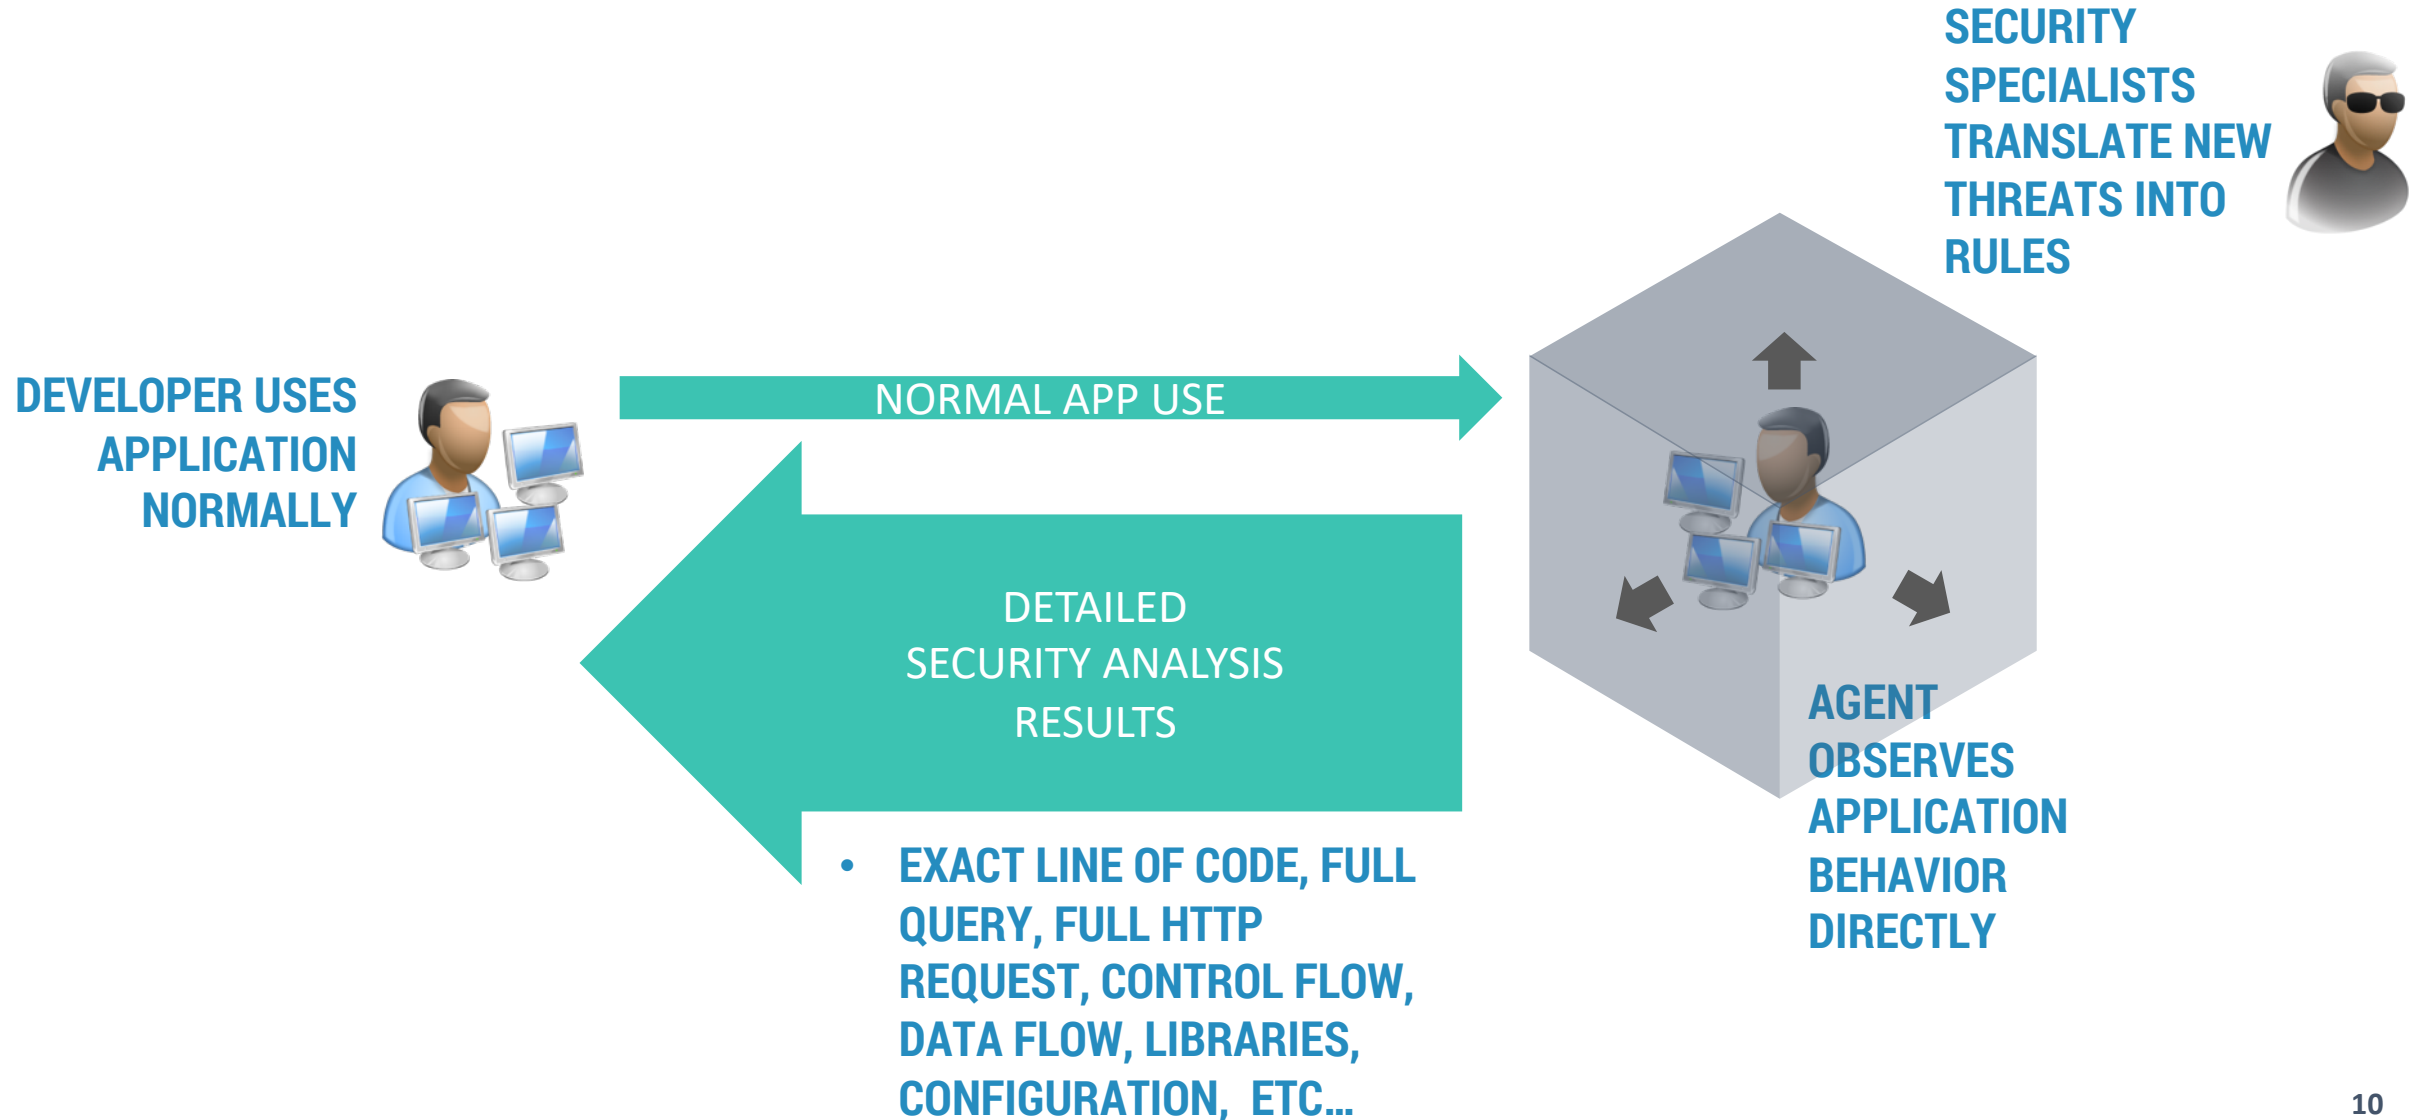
SECURITY SPECIALISTS TRANSLATE NEW THREATS INTO RULES

DEVELOPER USES APPLICATION NORMALLY

NORMAL APP USE

DETAILED SECURITY ANALYSIS RESULTS

• EXACT LINE OF CODE, FULL QUERY, FULL HTTP REQUEST, CONTROL FLOW, DATA FLOW, LIBRARIES, CONFIGURATION, ETC…

AGENT OBSERVES APPLICATION BEHAVIOR DIRECTLY

10